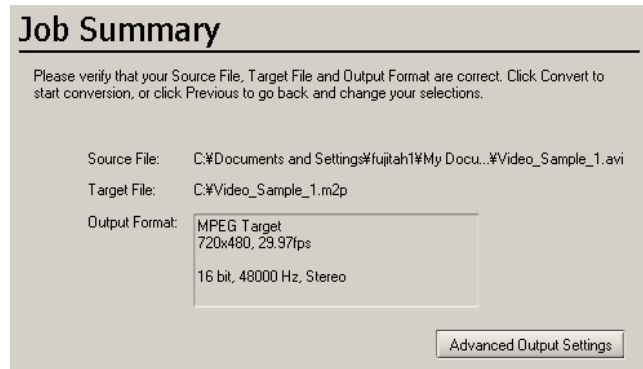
Job Summary

Please verify that your Source File, Target File and Output Format are correct. Click Convert to start conversion, or click Previous to go back and change your selections.

Source File: C:¥Documents and Settings¥fujitah1¥My Docu...¥Video_Sample_1.avi

Target File: C:¥Video_Sample_1.m2p

Output Format: MPEG Target
720x480, 29.97fps

16 bit, 48000 Hz, Stereo

Advanced Output Settings